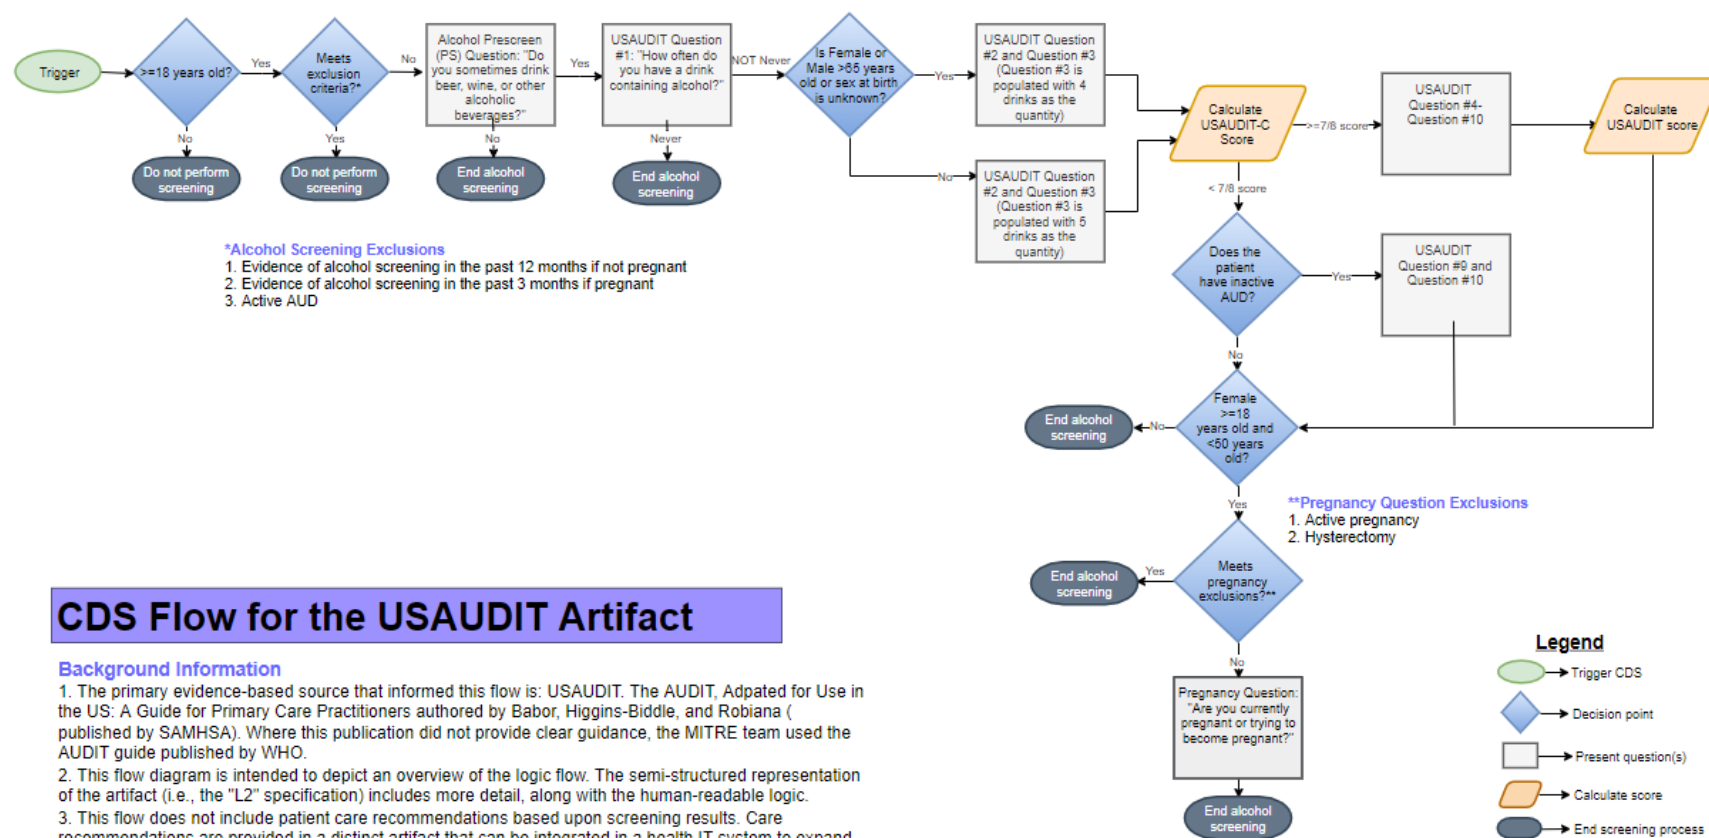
Trigger

>=18 years old?

Yes

No

Do not perform screening

Meets exclusion criteria?*

No

Yes

Do not perform screening

Alcohol Prescreen (PS) Question: "Do you sometimes drink beer, wine, or other alcoholic beverages?"

Yes

No

End alcohol screening

USAUDIT Question #1: "How often do you have a drink containing alcohol?"

NOT Never

Never

End alcohol screening

Is Female or Male >65 years old or sex at birth is unknown?

Yes

No

USAUDIT Question #2 and Question #3 (Question #3 is populated with 4 drinks as the quantity)

USAUDIT Question #2 and Question #3 (Question #3 is populated with 5 drinks as the quantity)

Calculate USAUDIT-C Score

>=7/8 score

< 7/8 score

USAUDIT Question #4-Question #10

Calculate USAUDIT score

Does the patient have inactive AUD?

Yes

USAUDIT Question #9 and Question #10

No

Female >=18 years old and <50 years old?

No

End alcohol screening

Yes

**Pregnancy Question Exclusions
1. Active pregnancy
2. Hysterectomy

Meets pregnancy exclusions?**

Yes

End alcohol screening

No

Pregnancy Question: "Are you currently pregnant or trying to become pregnant?"

End alcohol screening

*Alcohol Screening Exclusions
1. Evidence of alcohol screening in the past 12 months if not pregnant
2. Evidence of alcohol screening in the past 3 months if pregnant
3. Active AUD

CDS Flow for the USAUDIT Artifact

Background Information
1. The primary evidence-based source that informed this flow is: USAUDIT. The AUDIT, Adpated for Use in the US: A Guide for Primary Care Practitioners authored by Babor, Higgins-Biddle, and Robiana ( published by SAMHSA). Where this publication did not provide clear guidance, the MITRE team used the AUDIT guide published by WHO.
2. This flow diagram is intended to depict an overview of the logic flow. The semi-structured representation of the artifact (i.e., the "L2" specification) includes more detail, along with the human-readable logic.
3. This flow does not include patient care recommendations based upon screening results. Care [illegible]

Legend
Trigger CDS
Decision point
Present question(s)
Calculate score
End screening process